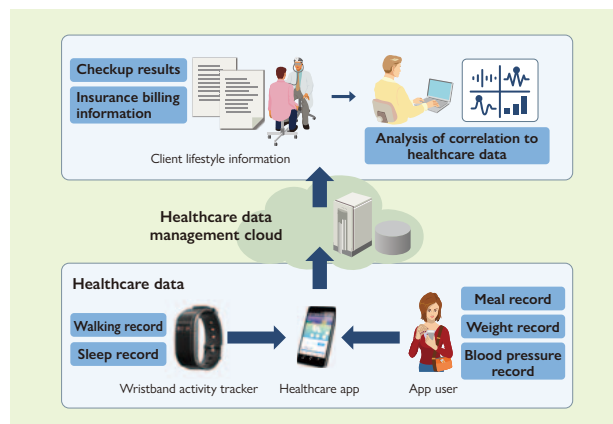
Checkup results

Insurance billing information

Client lifestyle information

Analysis of correlation to healthcare data

Healthcare data management cloud

Healthcare data

Walking record

Sleep record

Wristband activity tracker

Healthcare app

App user

Meal record

Weight record

Blood pressure record